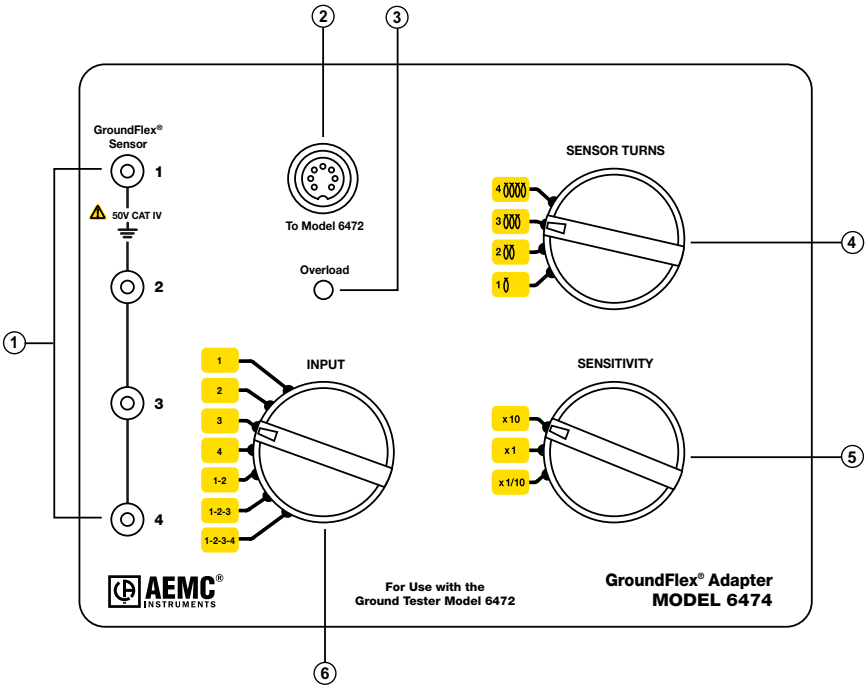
2
3
1
GroundFlex®
Sensor
1
50V CAT IV
2
3
4
To Model 6472
Overload
SENSOR TURNS
4
3
2
1
4
INPUT
1
2
3
4
1-2
1-2-3
1-2-3-4
SENSITIVITY
x10
x1
x1/10
5
6
AEMC®
INSTRUMENTS
For Use with the
Ground Tester Model 6472
GroundFlex® Adapter
MODEL 6474